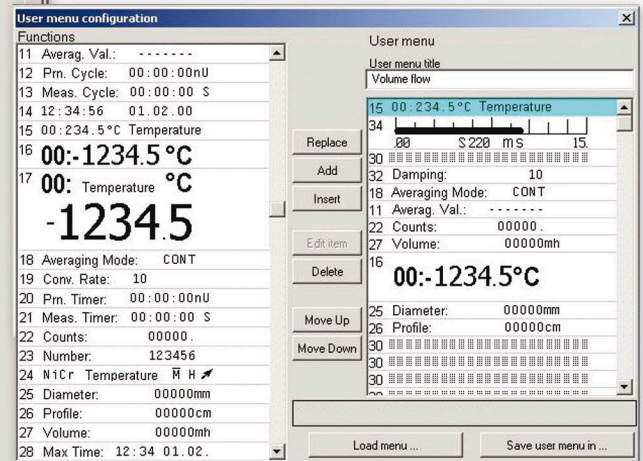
User menu configuration

Functions
11 Averag. Val.: -------
12 Prn. Cycle: 00:00:00nU
13 Meas. Cycle: 00:00:00 S
14 12:34:56 01.02.00
15 00:234.5°C Temperature
16 00:-1234.5°C
17 00: Temperature °C
-1234.5
18 Averaging Mode: CONT
19 Conv. Rate: 10
20 Prn. Timer: 00:00:00nU
21 Meas. Timer: 00:00:00 S
22 Counts: 00000.
23 Number: 123456
24 NiCr Temperature M H
25 Diameter: 00000mm
26 Profile: 00000cm
27 Volume: 00000mh
28 Max Time: 12:34 01.02.

Replace
Add
Insert
Edit item
Delete
Move Up
Move Down

User menu
User menu title
Volume flow
15 00:234.5°C Temperature
34
.00 S220 ms 15.
30
32 Damping: 10
18 Averaging Mode: CONT
11 Averag. Val.: -------
22 Counts: 00000.
27 Volume: 00000mh
16
00:-1234.5°C
25 Diameter: 00000mm
26 Profile: 00000cm
30
30
30
30

Load menu ...
Save user menu in ...